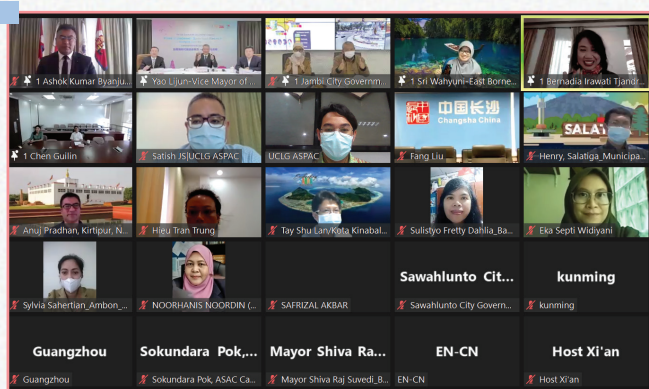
1 Ashok Kumar Byanju...

1 Yao Lijun–Vice Mayor of ...

1 Jambi City Government...

1 Sri Wahyuni–East Borne...

1 Bernadia Irawati Tjandr...

1 Chen Guilin

Satish JS|UCLG ASPAC

UCLG ASPAC

中国长沙
Changsha China

Fang Liu

SALA

Henry, Salatiga_Municipa...

Anuj Pradhan, Kirtipur, N...

Hieu Tran Trung

Tay Shu Lan/Kota Kinabal...

Sulistyo Fretty Dahlia_Ba...

Eka Septi Widiyani

Sylvia Sahertian_Ambon_...

NOORHANIS NOORDIN (...

SAFRIZAL AKBAR

Sawahlunto Cit...

Sawahlunto City Govern...

kunming

kunming

Guangzhou

Guangzhou

Sokundara Pok,...

Sokundara Pok, ASAC Ca...

Mayor Shiva Ra...

Mayor Shiva Raj Suvedi_B...

EN-CN

EN-CN

Host Xi'an

Host Xi'an